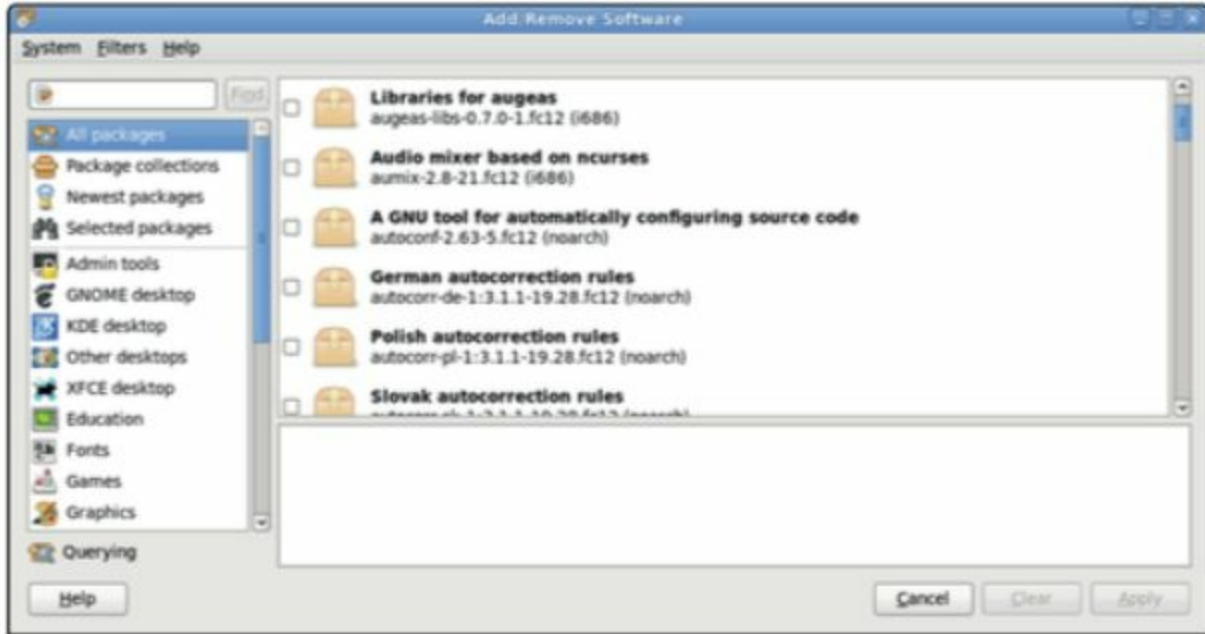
Add/Remove Software

System Filters Help

Find

All packages
Package collections
Newest packages
Selected packages
Admin tools
GNOME desktop
KDE desktop
Other desktops
XFCE desktop
Education
Fonts
Games
Graphics

Libraries for augeas
augeas-libs-0.7.0-1.fc12 (i686)

Audio mixer based on ncurses
aumix-2.8-21.fc12 (i686)

A GNU tool for automatically configuring source code
autoconf-2.63-5.fc12 (noarch)

German autocorrection rules
autocorr-de-1:3.1.1-19.28.fc12 (noarch)

Polish autocorrection rules
autocorr-pl-1:3.1.1-19.28.fc12 (noarch)

Slovak autocorrection rules
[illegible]

Querying

Help

Cancel Clear Apply